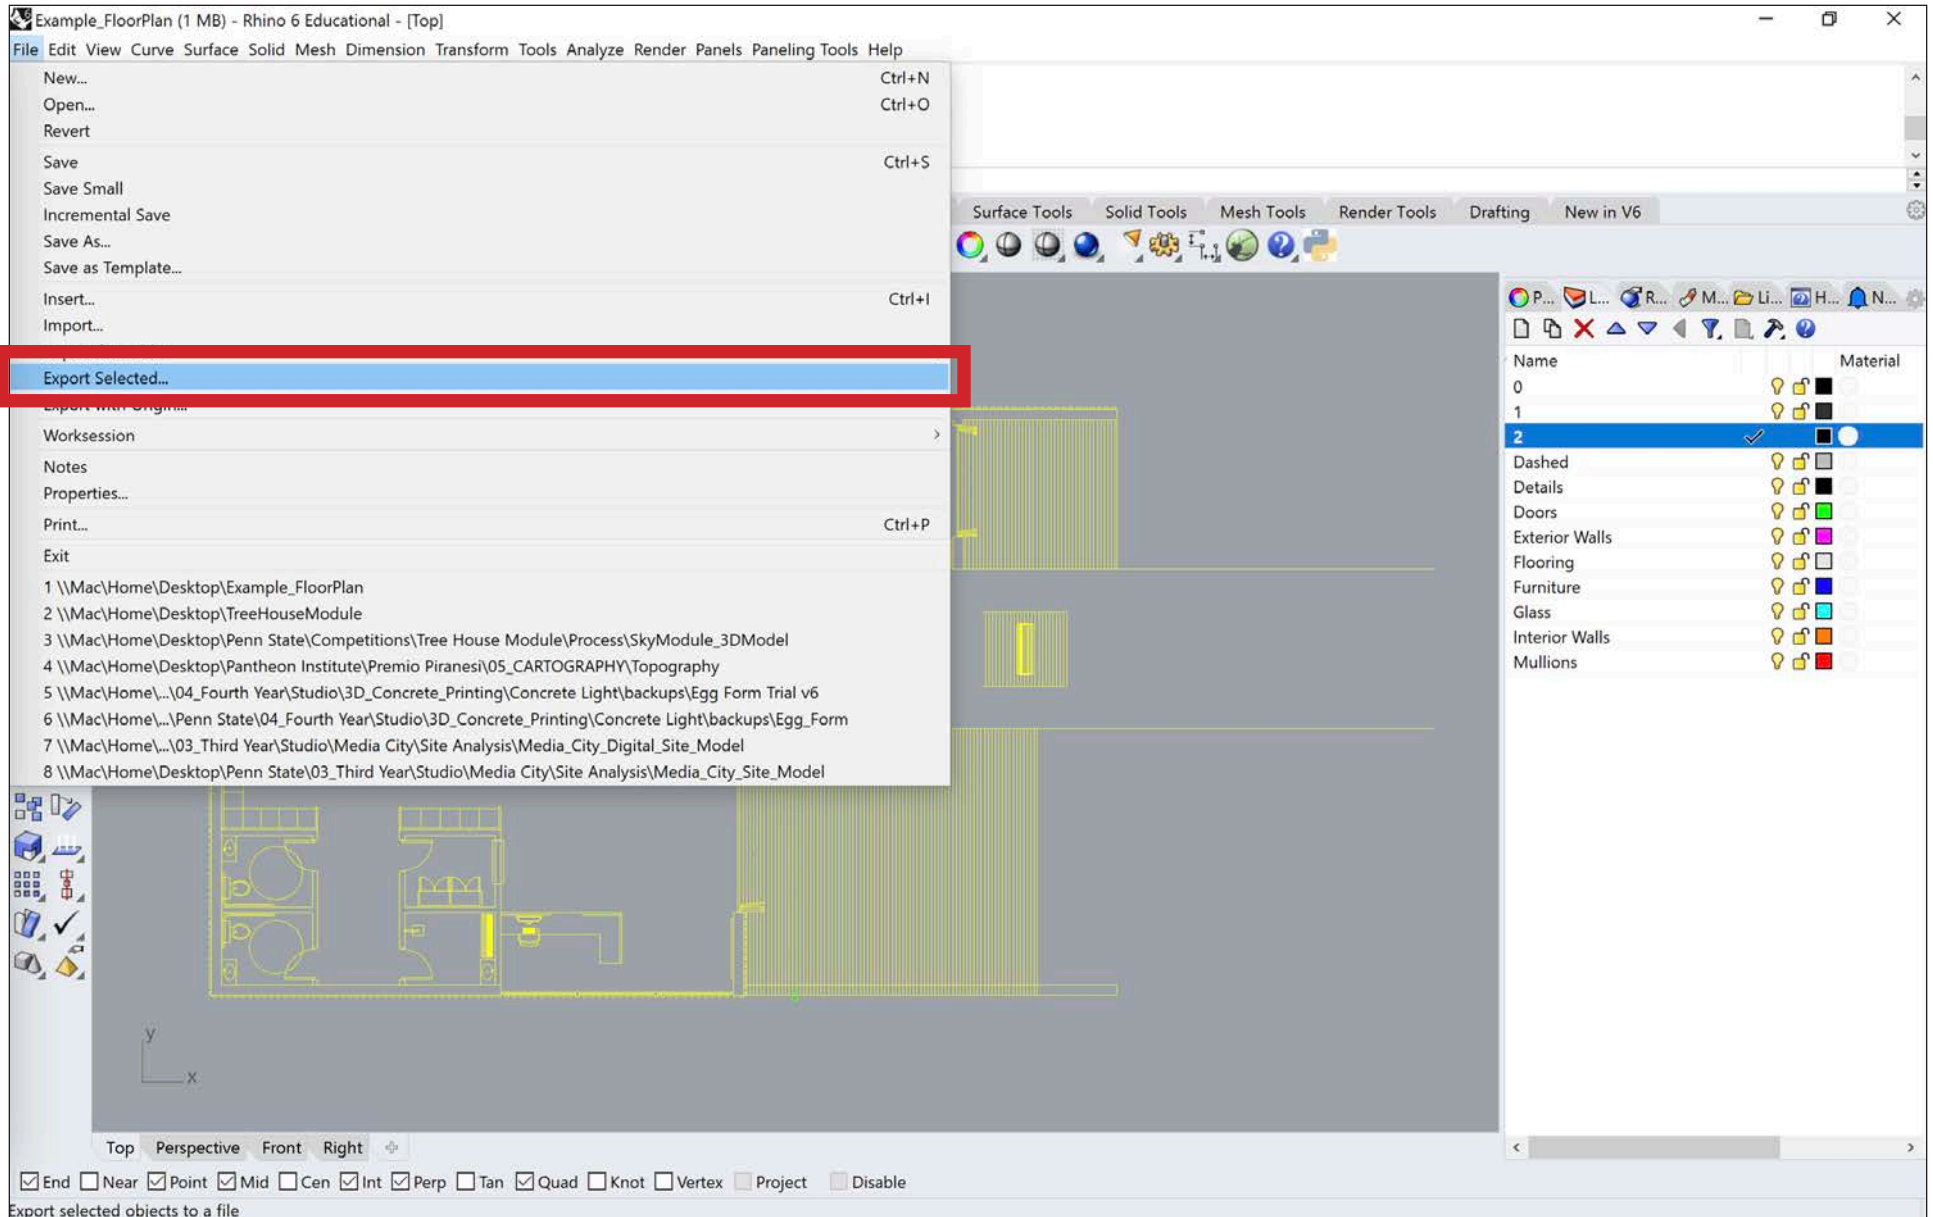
Example_FloorPlan (1 MB) - Rhino 6 Educational - [Top]

File Edit View Curve Surface Solid Mesh Dimension Transform Tools Analyze Render Panels Paneling Tools Help

New... Ctrl+N
Open... Ctrl+O
Revert
Save Ctrl+S
Save Small
Incremental Save
Save As...
Save as Template...
Insert... Ctrl+I
Import...
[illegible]
Export Selected...
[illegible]
Worksession
Notes
Properties...
Print... Ctrl+P
Exit
1 \\Mac\Home\Desktop\Example_FloorPlan
2 \\Mac\Home\Desktop\TreeHouseModule
3 \\Mac\Home\Desktop\Penn State\Competitions\Tree House Module\Process\SkyModule_3DModel
4 \\Mac\Home\Desktop\Pantheon Institute\Premio Piranesi\05_CARTOGRAPHY\Topography
5 \\Mac\Home\...\04_Fourth Year\Studio\3D_Concrete_Printing\Concrete Light\backups\Egg Form Trial v6
6 \\Mac\Home\...\Penn State\04_Fourth Year\Studio\3D_Concrete_Printing\Concrete Light\backups\Egg_Form
7 \\Mac\Home\...\03_Third Year\Studio\Media City\Site Analysis\Media_City_Digital_Site_Model
8 \\Mac\Home\Desktop\Penn State\03_Third Year\Studio\Media City\Site Analysis\Media_City_Site_Model

Surface Tools Solid Tools Mesh Tools Render Tools Drafting New in V6

P... L... R... M... Li... H... N...

| Name | Material |
|---|---|
| 0 | |
| 1 | |
| 2 | |
| Dashed | |
| Details | |
| Doors | |
| Exterior Walls | |
| Flooring | |
| Furniture | |
| Glass | |
| Interior Walls | |
| Mullions | |

y
x

Top Perspective Front Right

End Near Point Mid Cen Int Perp Tan Quad Knot Vertex Project Disable

Export selected objects to a file